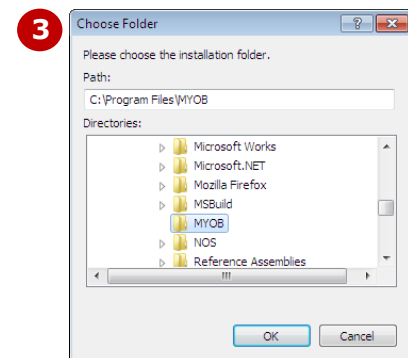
3

Choose Folder

?

Please choose the installation folder.

Path:

C:\Program Files\MYOB

Directories:

Microsoft Works
Microsoft.NET
Mozilla Firefox
MSBuild
MYOB
NOS
Reference Assemblies

OK

Cancel